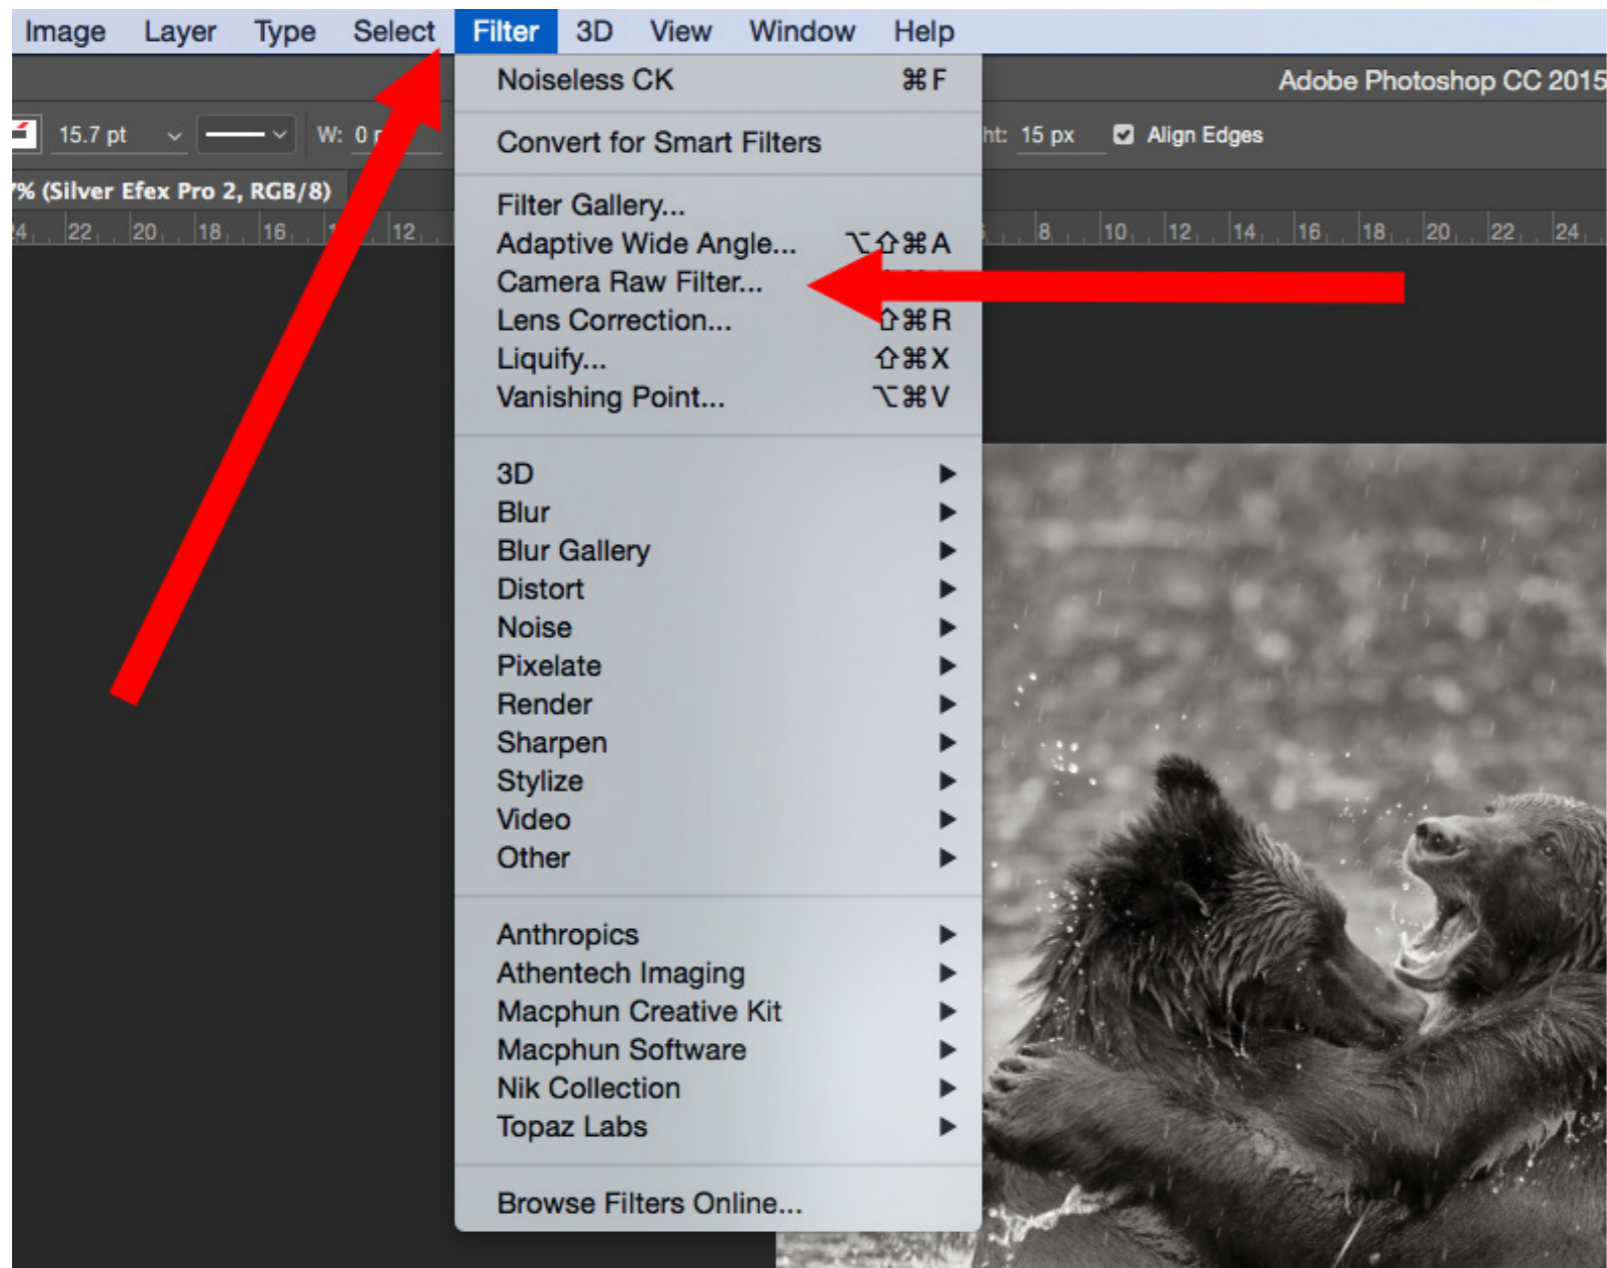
Image Layer Type Select Filter 3D View Window Help

Adobe Photoshop CC 2015

15.7 pt W: 0 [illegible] ht: 15 px Align Edges

% (Silver Efex Pro 2, RGB/8)

24 22 20 18 16 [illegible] 12 8 10 12 14 16 18 20 22 24

Noiseless CK ⌘F

Convert for Smart Filters

Filter Gallery...
Adaptive Wide Angle... ⌥⇧⌘A
Camera Raw Filter... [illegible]
Lens Correction... ⇧⌘R
Liquify... ⇧⌘X
Vanishing Point... ⌥⌘V

3D
Blur
Blur Gallery
Distort
Noise
Pixelate
Render
Sharpen
Stylize
Video
Other

Anthropics
Athentech Imaging
Macphun Creative Kit
Macphun Software
Nik Collection
Topaz Labs

Browse Filters Online...